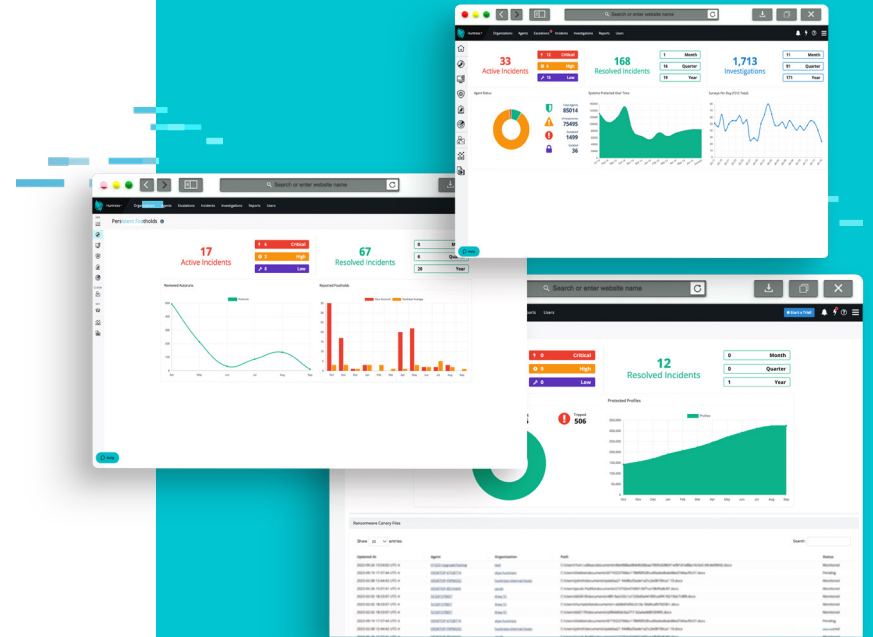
Search or enter website name

Huntress Organizations Agents Escalations Incidents Investigations Reports Users

33
Active Incidents

12 Critical
6 High
15 Low

168
Resolved Incidents

3 Month
16 Quarter
19 Year

1,713
Investigations

11 Month
91 Quarter
171 Year

Agent Status

85014
75495
1499
36

Systems Protected Over Time

Help

Search or enter website name

Huntress Organizations Agents Escalations Incidents Investigations Reports Users

Persistent Footholds

17
Active Incidents

6 Critical
3 High
8 Low

67
Resolved Incidents

0 Month
0 Quarter
20 Year

Reviewed Autoruns

Reported Footholds

Help

Search or enter website name

Reports Users

0 Critical
0 High
0 Low

12
Resolved Incidents

0 Month
0 Quarter
1 Year

Tripped
506

Protected Profiles

Profiles

Ransomware Canary Files

Show 25 entries

Search:

Updated At Agent Organization Path Status

Monitored
Pending
Monitored
Monitored
Monitored
Monitored
Monitored
Monitored
Monitored
Monitored
Monitored